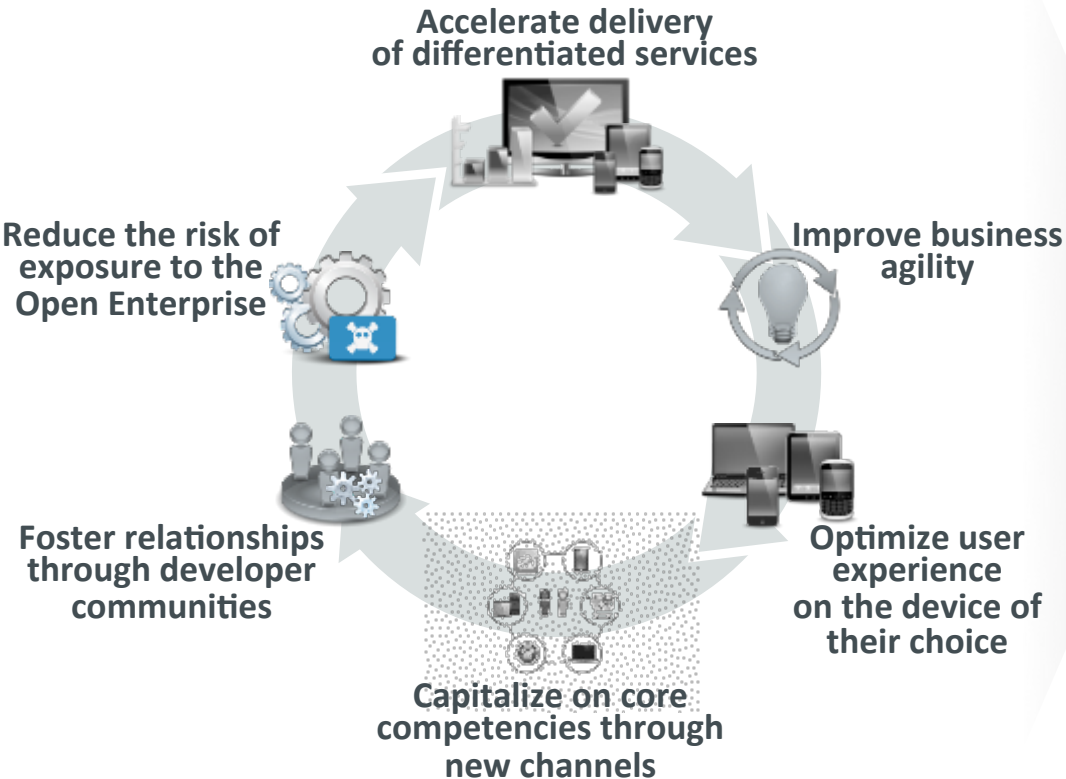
Accelerate delivery of differentiated services

Improve business agility

Optimize user experience on the device of their choice

Capitalize on core competencies through new channels

Foster relationships through developer communities

Reduce the risk of exposure to the Open Enterprise